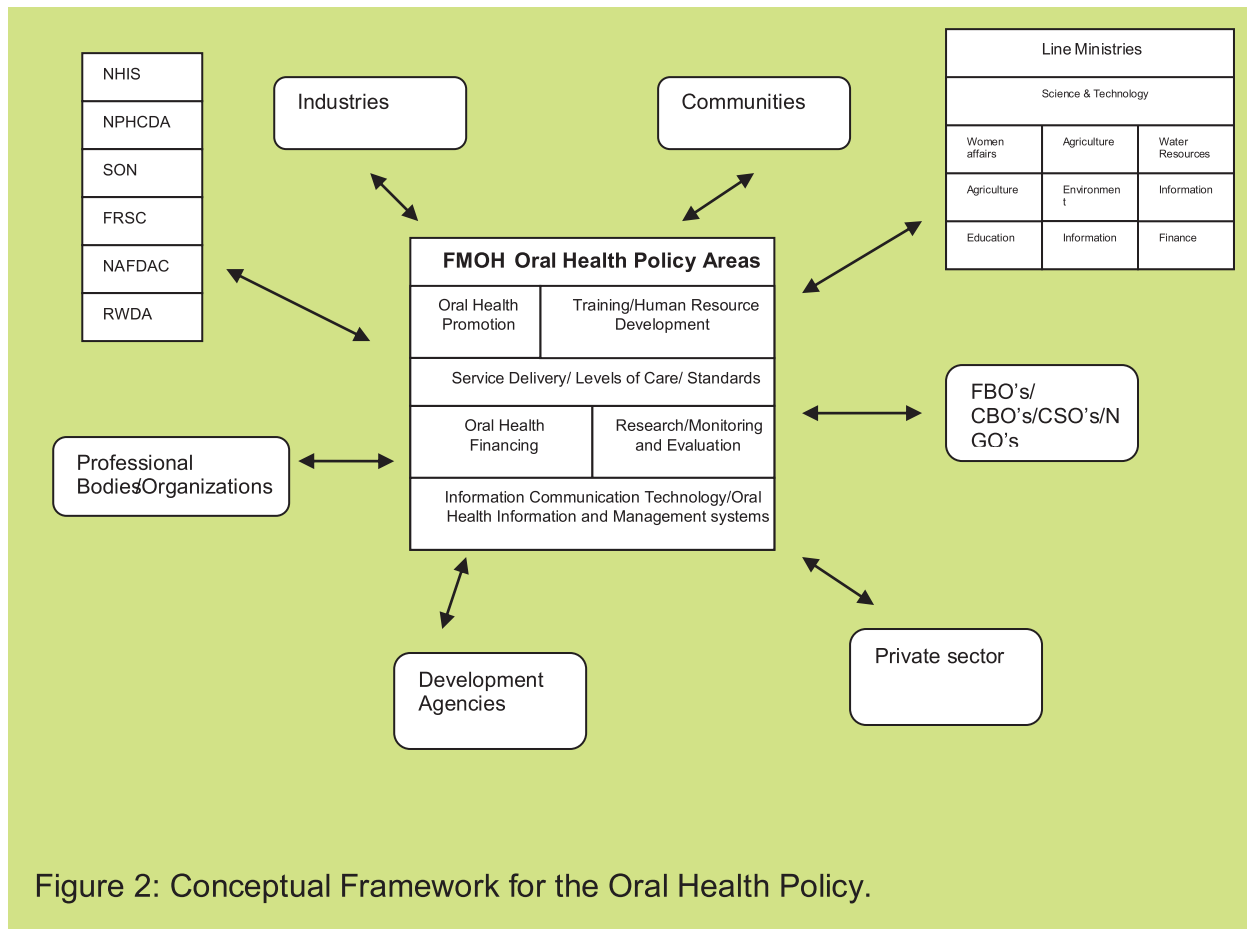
NHIS
NPHCDA
SON
FRSC
NAFDAC
RWDA

Industries

Communities

| Line Ministries | | |
|---|---|---|
| Science & Technology | | |
| Women affairs | Agriculture | Water Resources |
| Agriculture | Environmen t | Information |
| Education | Information | Finance |

FMOH Oral Health Policy Areas

| Oral Health Promotion | Training/Human Resource Development |
|---|---|
| Service Delivery/ Levels of Care/ Standards | |
| Oral Health Financing | Research/Monitoring and Evaluation |
| Information Communication Technology/Oral Health Information and Management systems | |

FBO's/ CBO's/CSO's/N GO's

Professional Bodies/Organizations

Development Agencies

Private sector

Figure 2: Conceptual Framework for the Oral Health Policy.